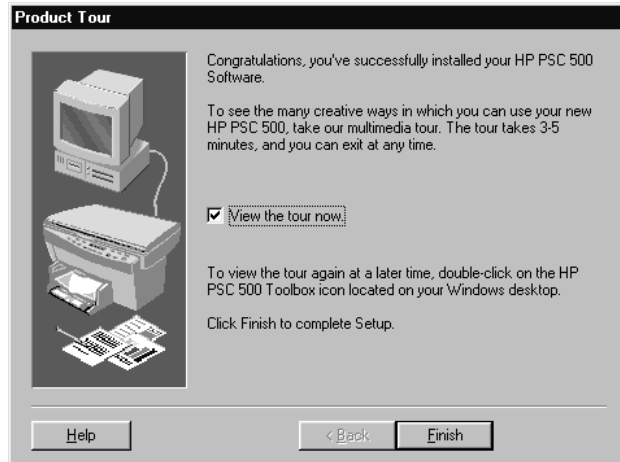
Product Tour

Congratulations, you've successfully installed your HP PSC 500 Software.

To see the many creative ways in which you can use your new HP PSC 500, take our multimedia tour. The tour takes 3-5 minutes, and you can exit at any time.

☑ View the tour now.

To view the tour again at a later time, double-click on the HP PSC 500 Toolbox icon located on your Windows desktop.

Click Finish to complete Setup.

Help

< Back

Finish